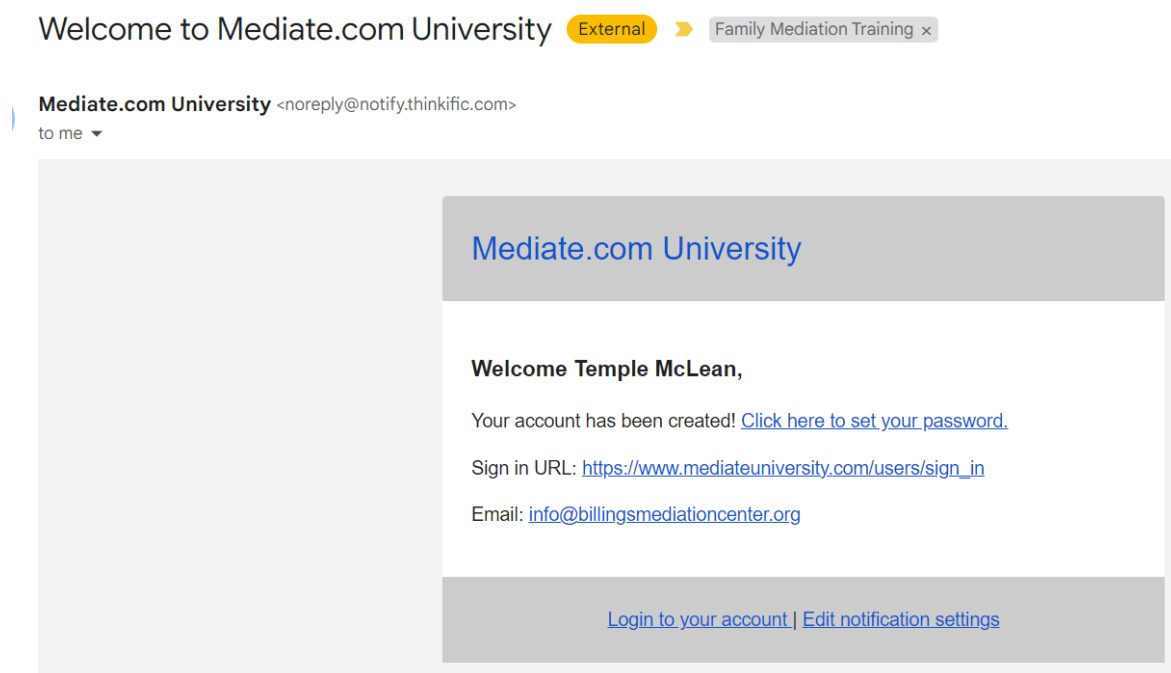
Welcome to Mediate.com University External Family Mediation Training ×

Mediate.com University <noreply@notify.thinkific.com>
to me

Mediate.com University

Welcome Temple McLean,

Your account has been created! Click here to set your password.

Sign in URL: https://www.mediateuniversity.com/users/sign_in

Email: info@billingsmediationcenter.org

Login to your account | Edit notification settings